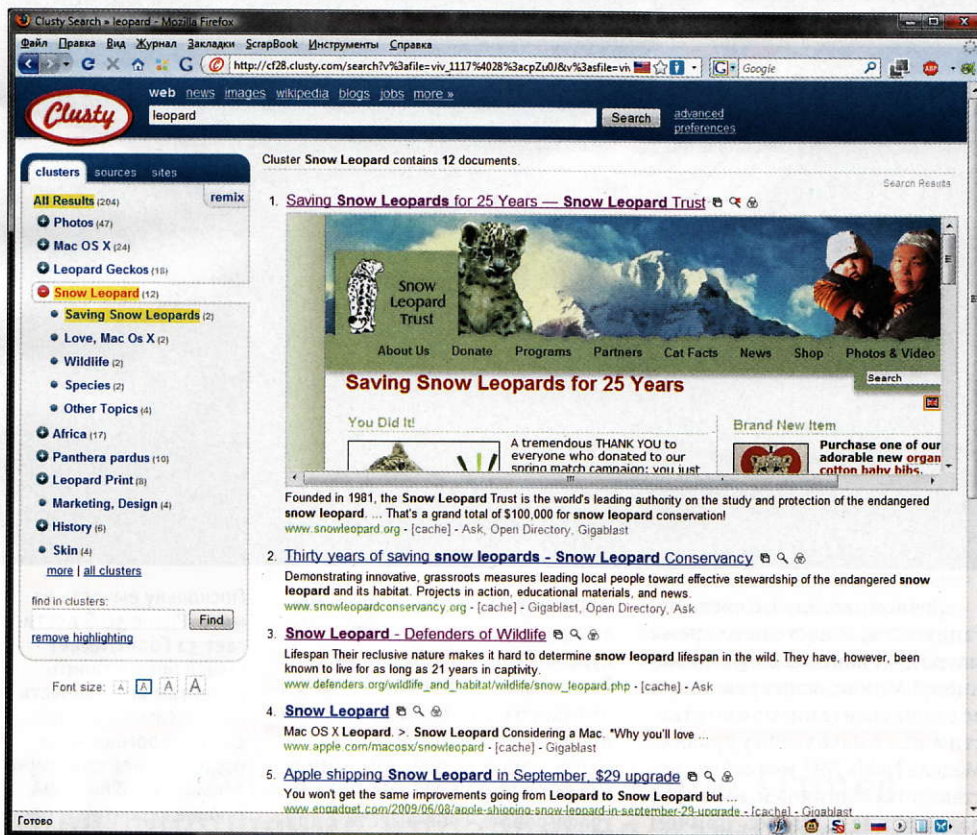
Clusty Search » leopard - Mozilla Firefox

Файл Правка Вид Журнал Закладки ScrapBook Инструменты Справка

http://cf28.clusty.com/search?v%3afile=viv_1117%4028%3acpZu0J&v%3afile=vi

Google

Clusty

web news images wikipedia blogs jobs more »

leopard

Search

advanced preferences

clusters sources sites

All Results (204) remix

Photos (47)

Mac OS X (24)

Leopard Geckos (18)

Snow Leopard (12)

Saving Snow Leopards (2)

Love, Mac Os X (2)

Wildlife (2)

Species (2)

Other Topics (4)

Africa (17)

Panthera pardus (10)

Leopard Print (8)

Marketing, Design (4)

History (6)

Skin (4)

more | all clusters

find in clusters:

Find

remove highlighting

Font size: A A A A

Cluster Snow Leopard contains 12 documents.

Search Results

1. Saving Snow Leopards for 25 Years — Snow Leopard Trust

Snow Leopard Trust

About Us Donate Programs Partners Cat Facts News Shop Photos & Video

Search

Saving Snow Leopards for 25 Years

You Did It!

A tremendous THANK YOU to everyone who donated to our spring match campaign; you just

Brand New Item

Purchase one of our adorable new organ cotton baby bibs.

Founded in 1981, the Snow Leopard Trust is the world's leading authority on the study and protection of the endangered snow leopard. ... That's a grand total of $100,000 for snow leopard conservation!
www.snowleopard.org - [cache] - Ask, Open Directory, Gigablast

2. Thirty years of saving snow leopards - Snow Leopard Conservancy

Demonstrating innovative, grassroots measures leading local people toward effective stewardship of the endangered snow leopard and its habitat. Projects in action, educational materials, and news.
www.snowleopardconservancy.org - [cache] - Gigablast, Open Directory, Ask

3. Snow Leopard - Defenders of Wildlife

Lifespan Their reclusive nature makes it hard to determine snow leopard lifespan in the wild. They have, however, been known to live for as long as 21 years in captivity.
www.defenders.org/wildlife_and_habitat/wildlife/snow_leopard.php - [cache] - Ask

4. Snow Leopard

Mac OS X Leopard. >. Snow Leopard Considering a Mac. *Why you'll love ...
www.apple.com/macosx/snowleopard - [cache] - Gigablast

5. Apple shipping Snow Leopard in September, $29 upgrade

You won't get the same improvements going from Leopard to Snow Leopard but ...
www.engadget.com/2009/06/08/apple-shipping-snow-leopard-in-september-29-upgrade - [cache] - Gigablast

Готово